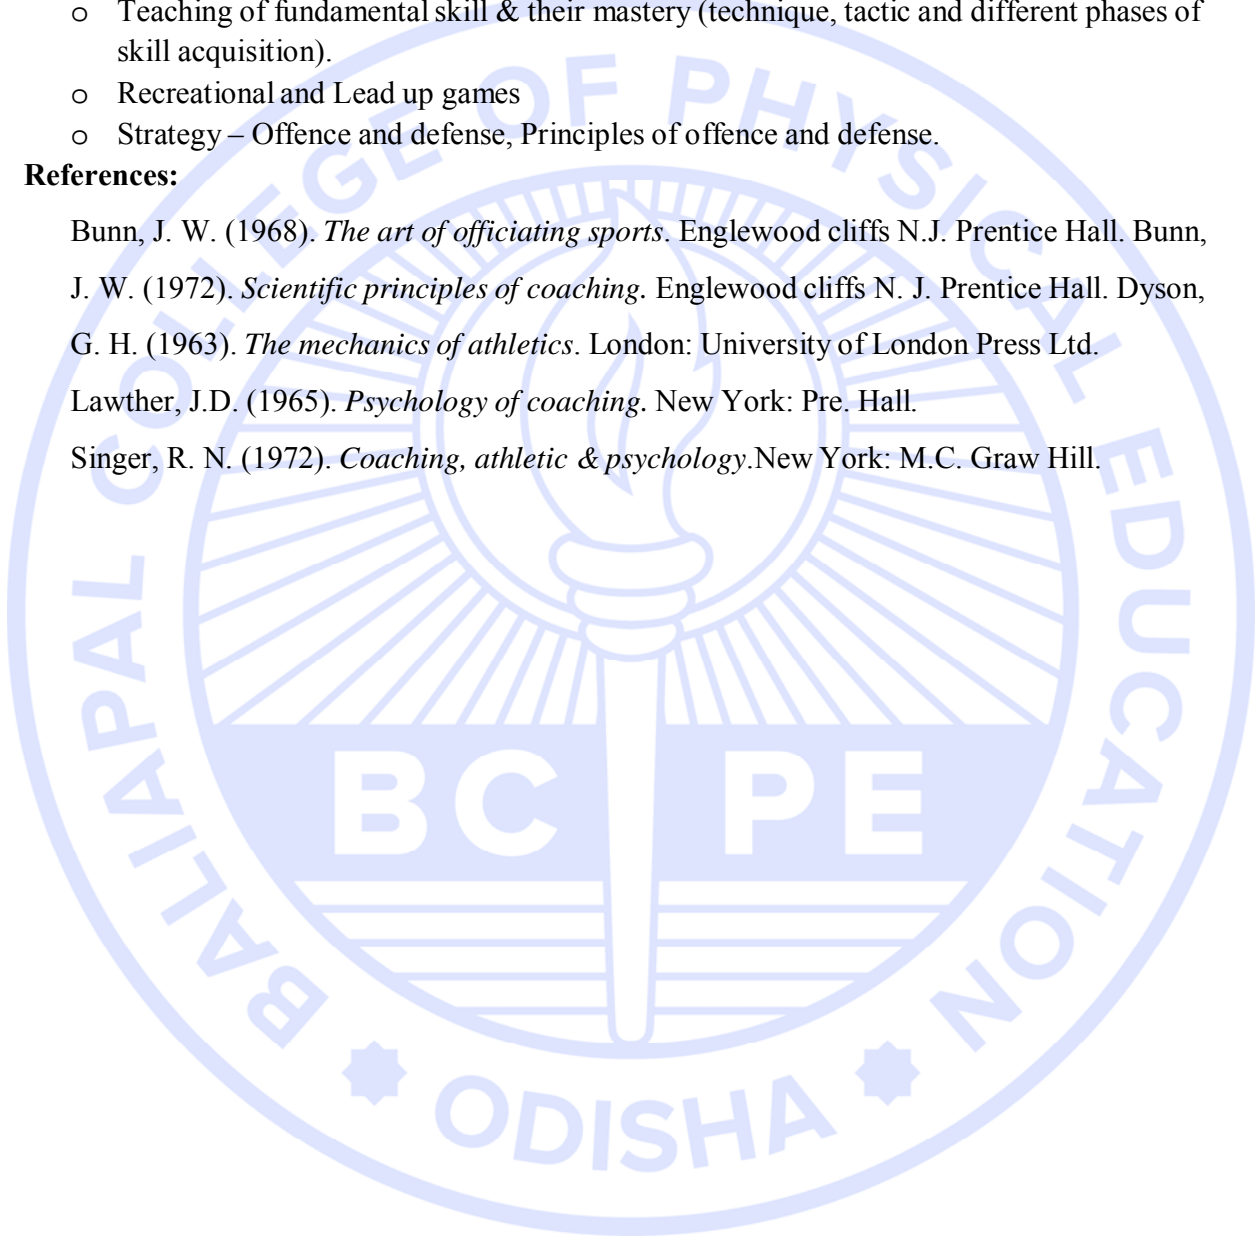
o Teaching of fundamental skill & their mastery (technique, tactic and different phases of skill acquisition).
o Recreational and Lead up games
o Strategy – Offence and defense, Principles of offence and defense.

**References:**

Bunn, J. W. (1968). *The art of officiating sports*. Englewood cliffs N.J. Prentice Hall. Bunn, J. W. (1972). *Scientific principles of coaching.* Englewood cliffs N. J. Prentice Hall. Dyson, G. H. (1963). *The mechanics of athletics*. London: University of London Press Ltd.

Lawther, J.D. (1965). *Psychology of coaching*. New York: Pre. Hall.

Singer, R. N. (1972). *Coaching, athletic & psychology*.New York: M.C. Graw Hill.

BALIAPAL COLLEGE OF PHYSICAL EDUCATION
BC PE
ODISHA